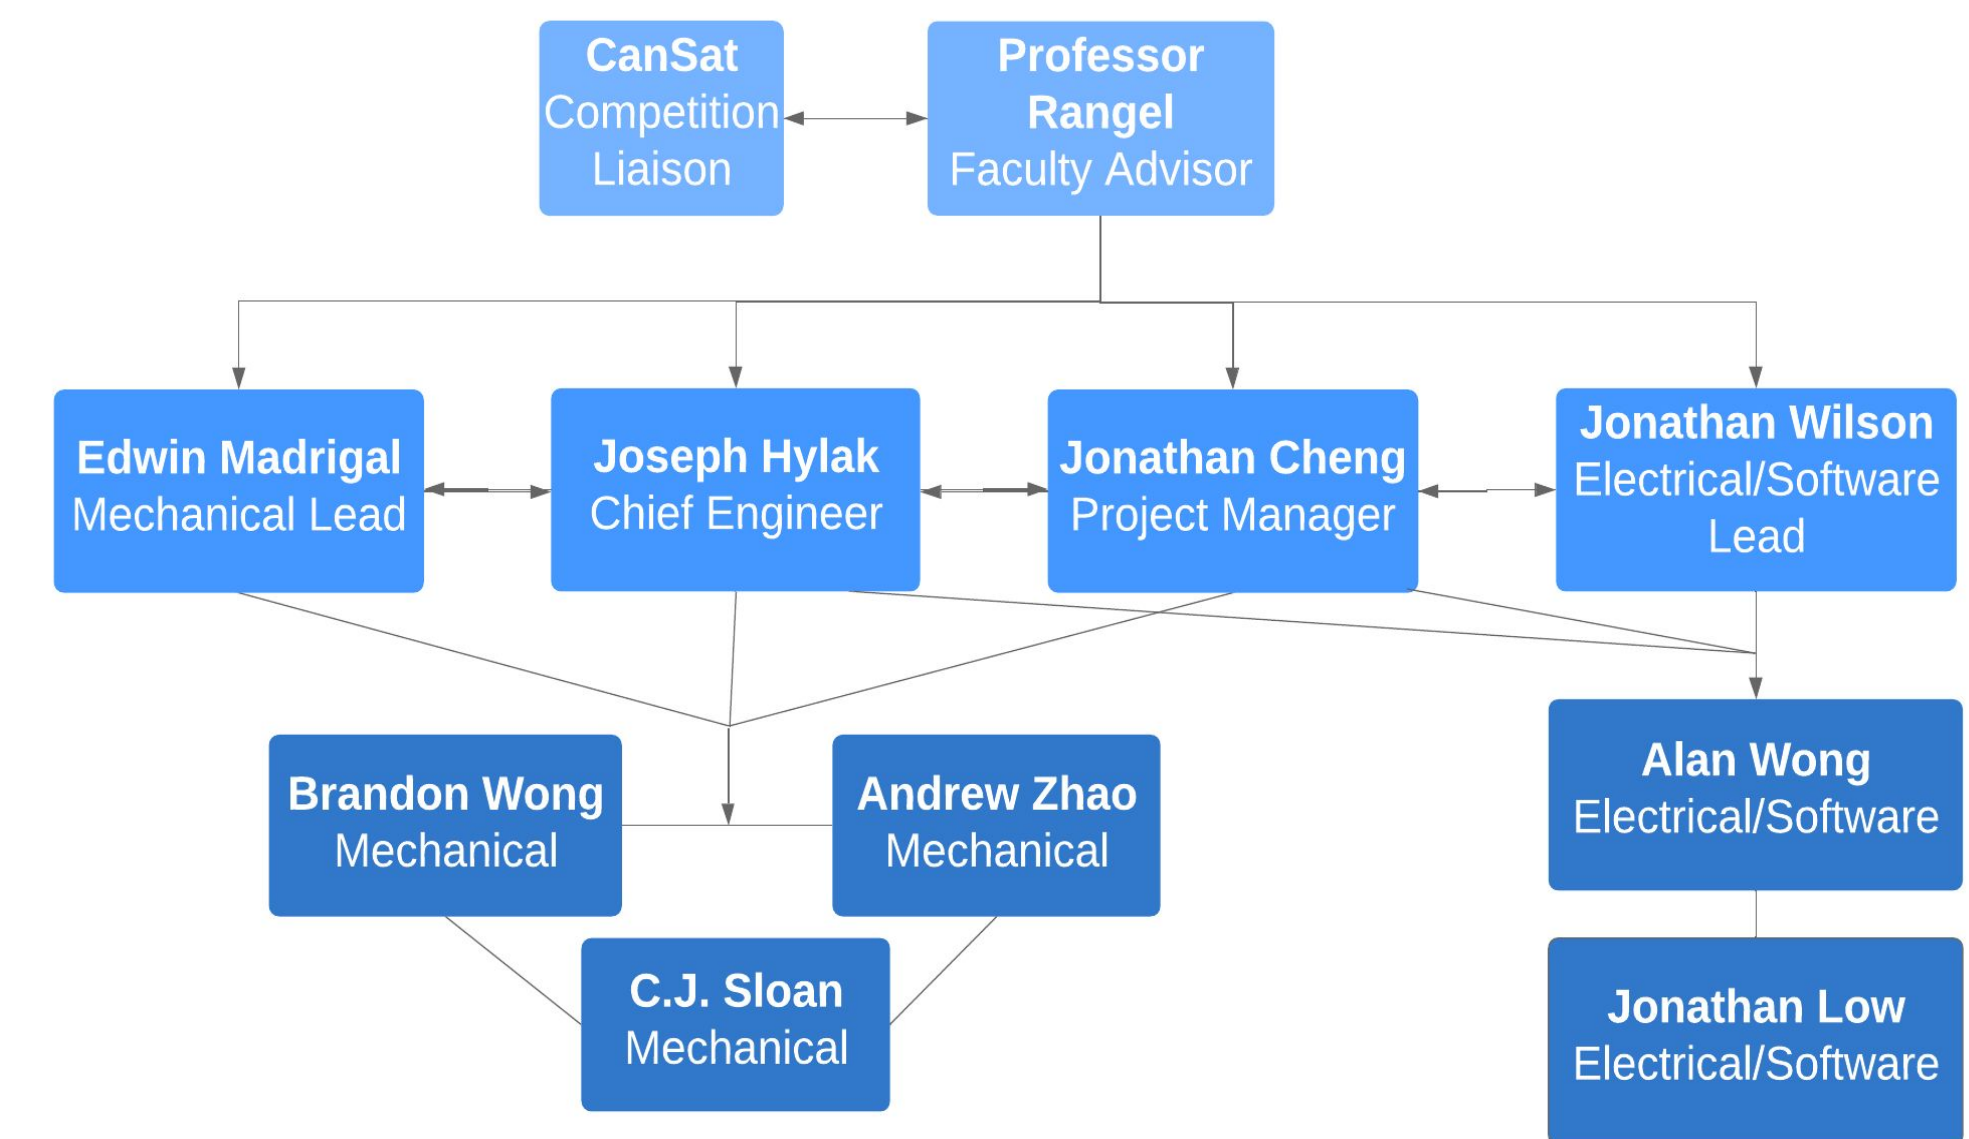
CanSat
Competition
Liaison

Professor
Rangel
Faculty Advisor

Edwin Madrigal
Mechanical Lead

Joseph Hylak
Chief Engineer

Jonathan Cheng
Project Manager

Jonathan Wilson
Electrical/Software
Lead

Brandon Wong
Mechanical

Andrew Zhao
Mechanical

Alan Wong
Electrical/Software

C.J. Sloan
Mechanical

Jonathan Low
Electrical/Software